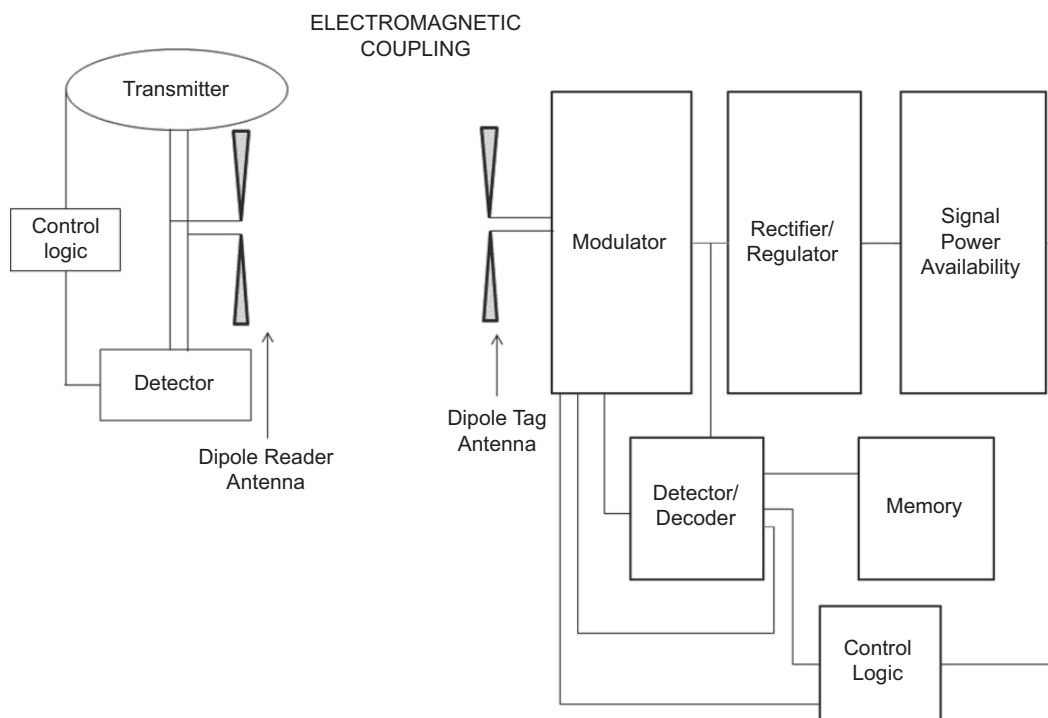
ELECTROMAGNETIC COUPLING

Transmitter

Control logic

Detector

Dipole Reader Antenna

Dipole Tag Antenna

Modulator

Rectifier/ Regulator

Signal Power Availability

Detector/ Decoder

Memory

Control Logic